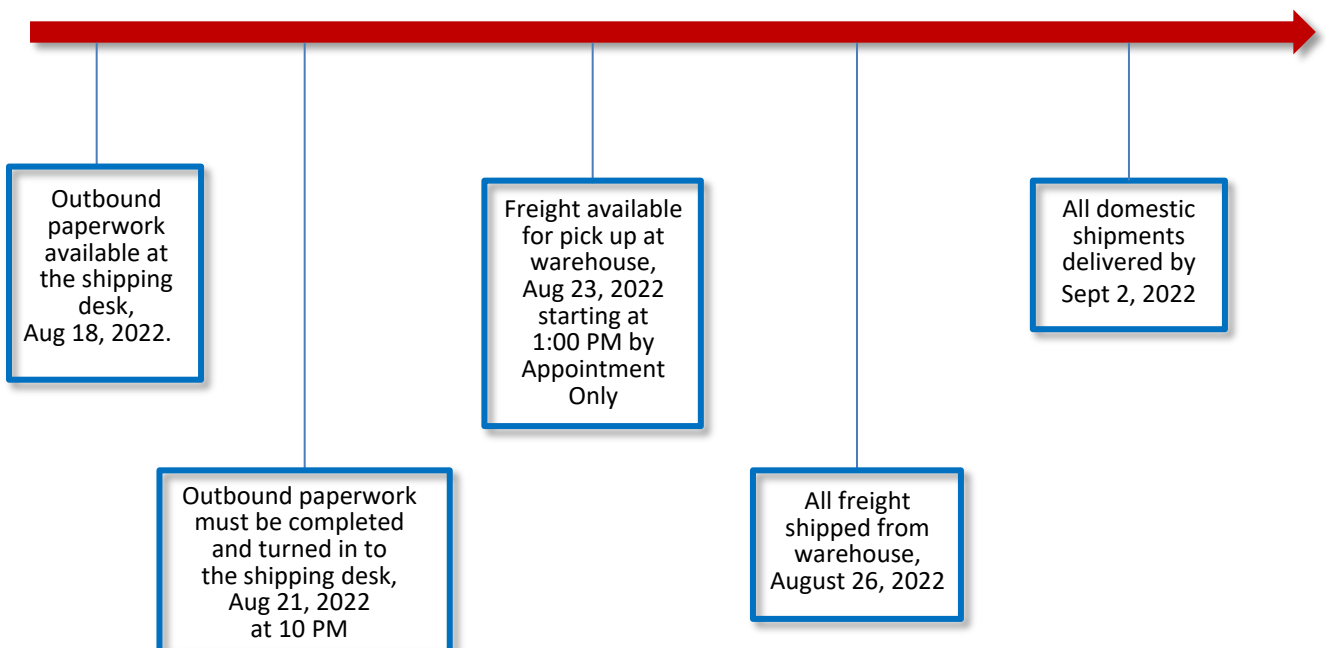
Outbound paperwork available at the shipping desk, Aug 18, 2022.

Outbound paperwork must be completed and turned in to the shipping desk, Aug 21, 2022 at 10 PM

Freight available for pick up at warehouse, Aug 23, 2022 starting at 1:00 PM by Appointment Only

All freight shipped from warehouse, August 26, 2022

All domestic shipments delivered by Sept 2, 2022